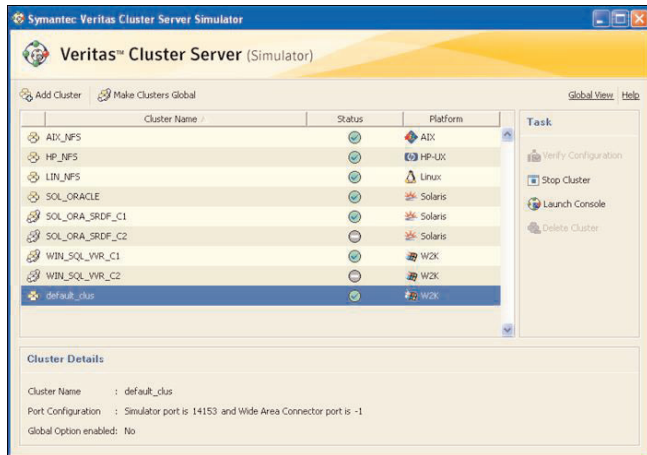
Symantec Veritas Cluster Server Simulator

Veritas™ Cluster Server (Simulator)

Add Cluster   Make Clusters Global

Global View | Help

| Cluster Name | Status | Platform |
|---|---|---|
| AIX_NFS | | AIX |
| HP_NFS | | HP-UX |
| LIN_NFS | | Linux |
| SOL_ORACLE | | Solaris |
| SOL_ORA_SRDF_C1 | | Solaris |
| SOL_ORA_SRDF_C2 | | Solaris |
| WIN_SQL_VVR_C1 | | W2K |
| WIN_SQL_VVR_C2 | | W2K |
| default_clus | | W2K |

Task

Verify Configuration

Stop Cluster

Launch Console

Delete Cluster

Cluster Details

Cluster Name : default_clus

Port Configuration : Simulator port is 14153 and Wide Area Connector port is -1

Global Option enabled: No